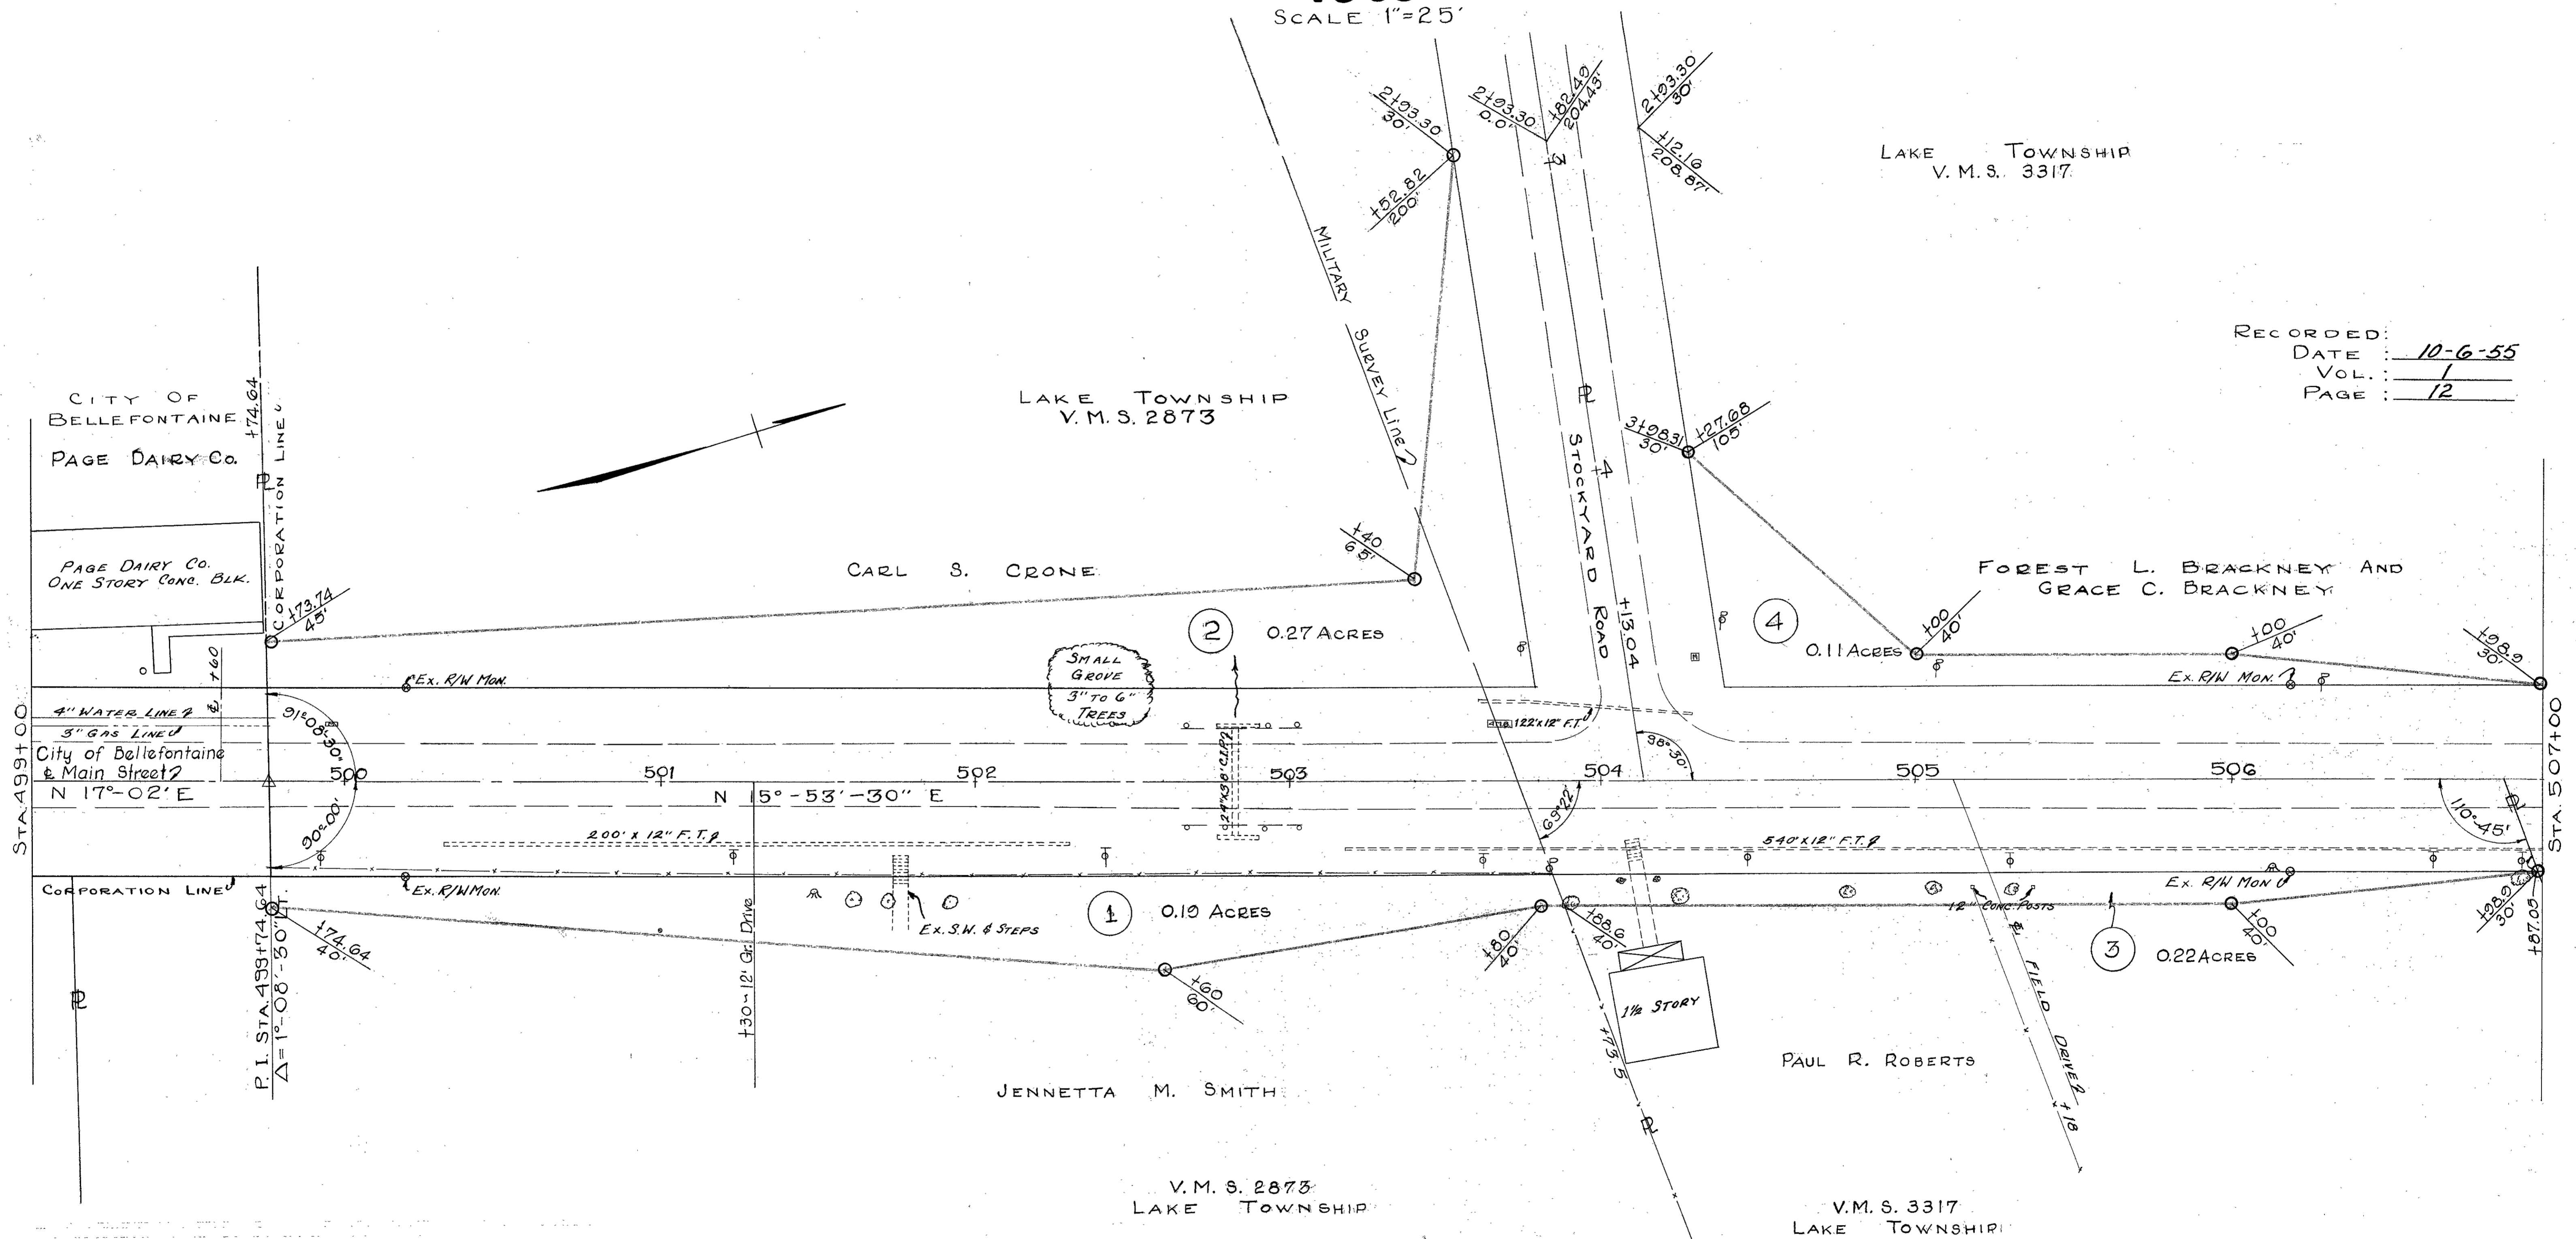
SCALE 1"=25'

LAKE TOWNSHIP
V. M. S. 3317

RECORDED:
DATE: 10-6-55
VOL.: 1
PAGE: 12

2+93.30
30'
+52.82
200'
2+93.30
0.0'
+82.40
204.43'
2+93.30
30'
+12.16
208.87'

MILITARY SURVEY LINE

LAKE TOWNSHIP
V. M. S. 2873

CITY OF BELLEFONTAINE
PAGE DAIRY CO.

+74.64
CORPORATION LINE

3+98.31
30'
+27.68
105'

STOCKYARD ROAD

PAGE DAIRY CO.
ONE STORY CONC. BLK.

CARL S. CRONE

+40
65'

FOREST L. BRACKNEY AND
GRACE C. BRACKNEY

+73.74
45'

2 0.27 ACRES

+13.04

4 0.11 ACRES

+00
40'
+00
40'
+98.9
30'

+60
Ex. R/W MON.
SMALL GROVE
3" TO 6" TREES
Ex. R/W MON.

4" WATER LINE
3" GAS LINE
City of Bellefontaine
Main Street

91°-08'-30"
24"x38' C.I.P.
122'x12" F.T.
98°-30'

STA. 499+00
500 501 502 503 504 505 506
N 17°-02' E
N 15°-53'-30" E
STA. 507+00

90°-00'
200' x 12" F.T.
63°-22'
540'x12" F.T.
110°-45'

CORPORATION LINE
Ex. R/W MON.
Ex. R/W MON

1 0.19 ACRES
Ex. S.W. & STEPS
12" CONC. POSTS
3 0.22ACRES

+74.64
40'
+80
40'
+88.6
40'
+00
40'
+38.9
30'
+87.05

+30-12' Gr. Drive

+60
60'

1½ STORY
+73.5

FIELD DRIVE
+18

P.I. STA.499+74.64
Δ=1°-08'-30" LT.

PAUL R. ROBERTS

JENNETTA M. SMITH

V. M. S. 2873
LAKE TOWNSHIP

V.M. S. 3317
LAKE TOWNSHIP